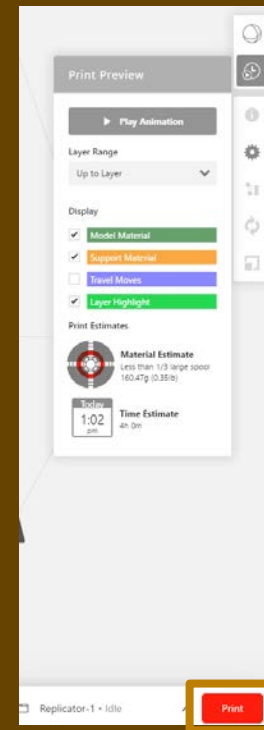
Print Preview

▶ Play Animation

Layer Range

Up to Layer

Display

Model Material

Support Material

Travel Moves

Layer Highlight

Print Estimates

Material Estimate
Less than 1/3 large spool
160.47g (0.35lb)

Today
1:02
pm

Time Estimate
4h 0m

Replicator-1 • Idle

Print